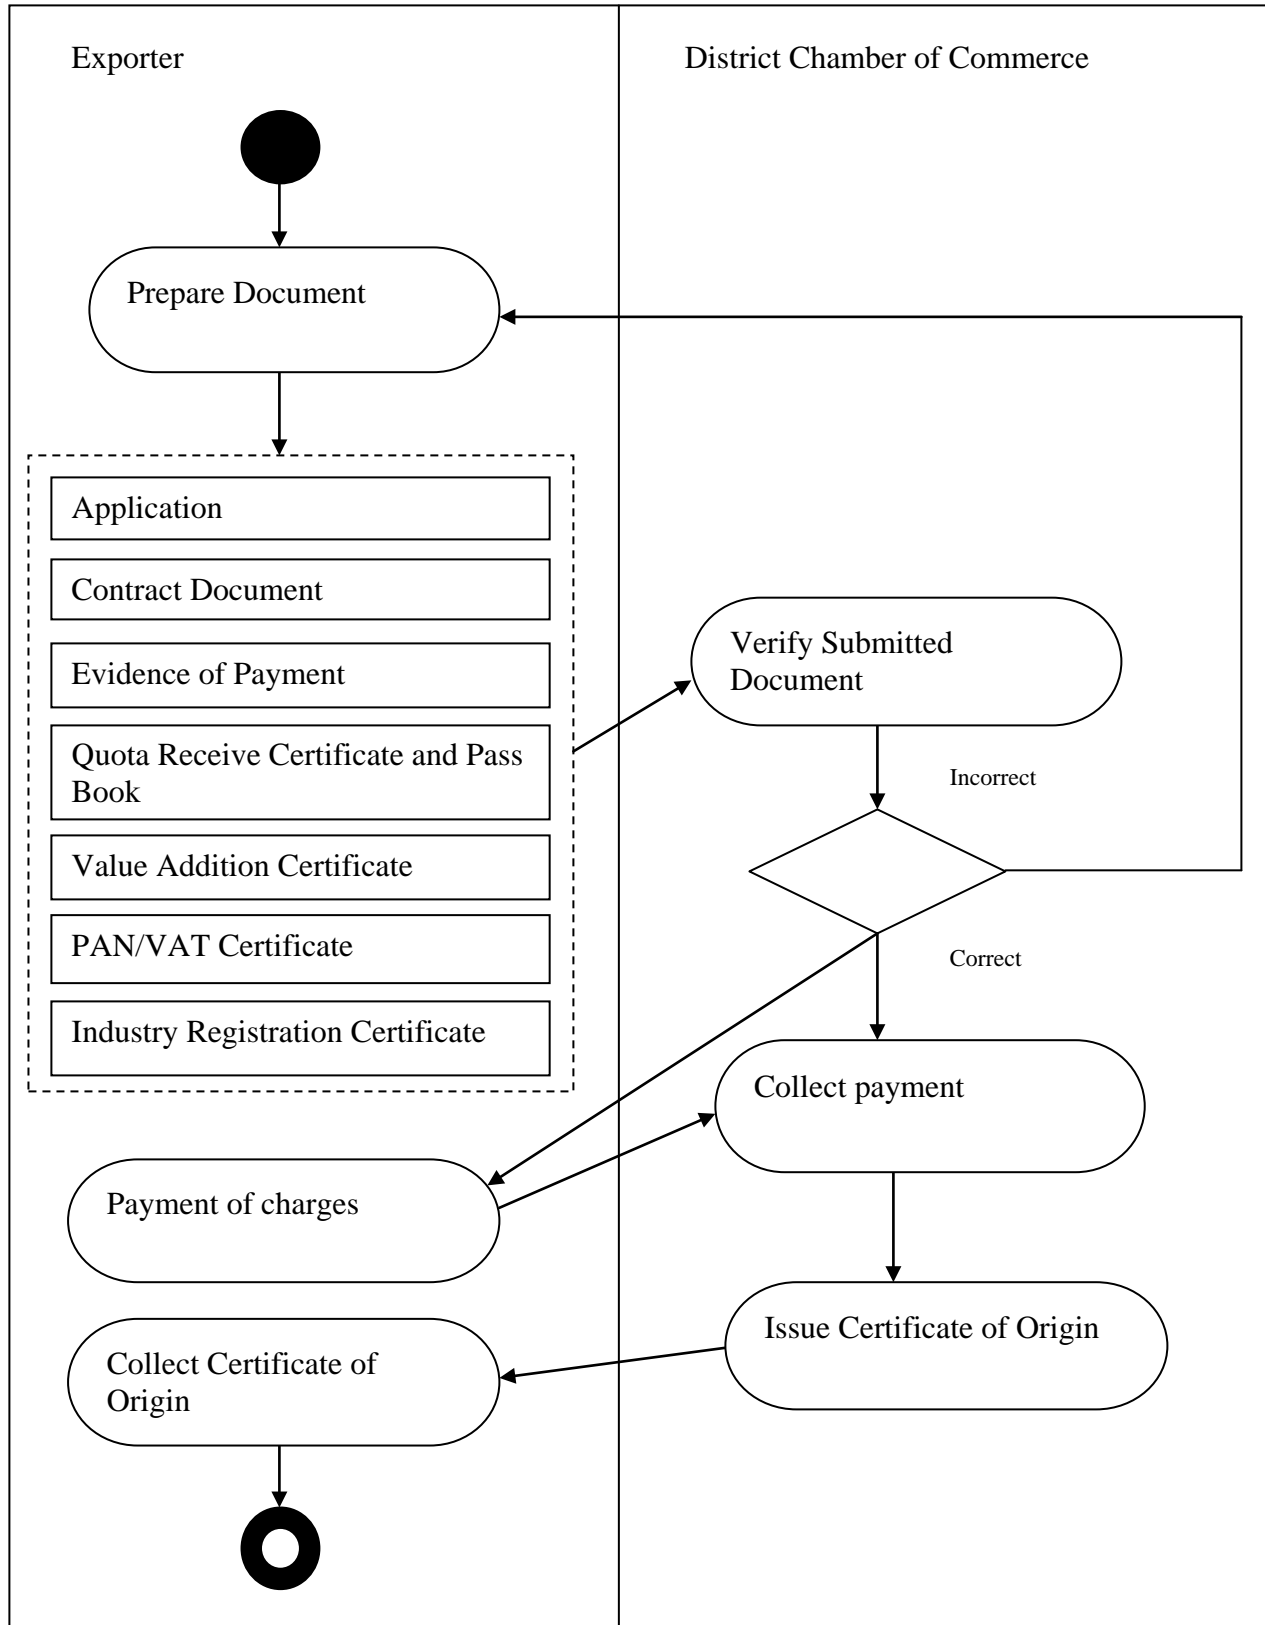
Exporter

District Chamber of Commerce

Prepare Document

Application

Contract Document

Evidence of Payment

Quota Receive Certificate and Pass Book

Value Addition Certificate

PAN/VAT Certificate

Industry Registration Certificate

Verify Submitted Document

Incorrect

Correct

Collect payment

Payment of charges

Issue Certificate of Origin

Collect Certificate of Origin